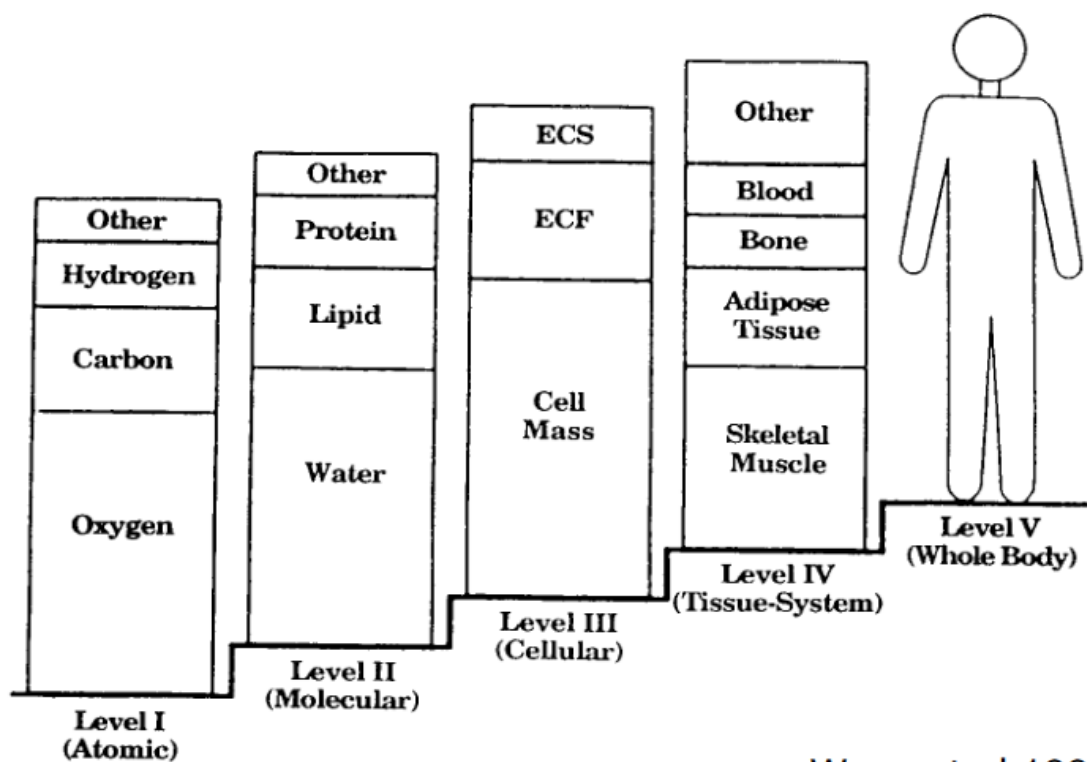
Other
Hydrogen
Carbon
Oxygen
Level I
(Atomic)

Other
Protein
Lipid
Water
Level II
(Molecular)

ECS
ECF
Cell Mass
Level III
(Cellular)

Other
Blood
Bone
Adipose Tissue
Skeletal Muscle
Level IV
(Tissue-System)

Level V
(Whole Body)

W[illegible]